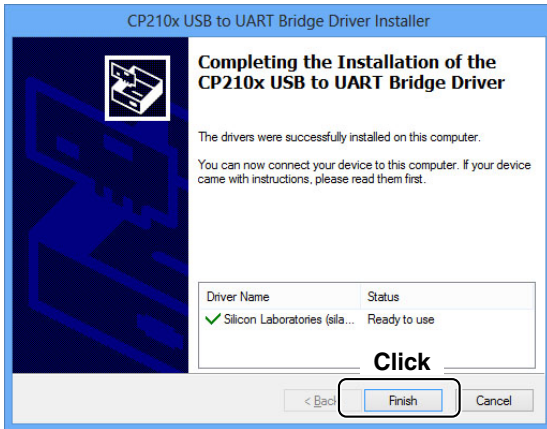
CP210x USB to UART Bridge Driver Installer

Completing the Installation of the CP210x USB to UART Bridge Driver

The drivers were successfully installed on this computer.

You can now connect your device to this computer. If your device came with instructions, please read them first.

| Driver Name | Status |
|---|---|
| ✓ Silicon Laboratories (sila... | Ready to use |

Click

< Back

Finish

Cancel